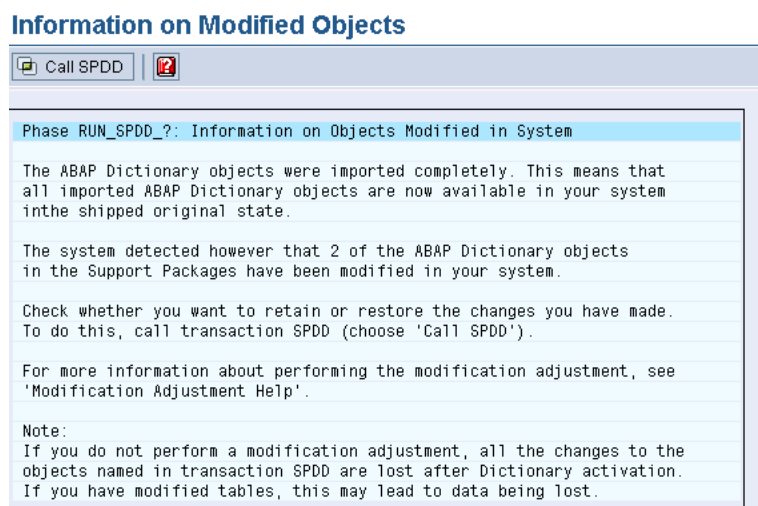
Information on Modified Objects

Call SPDD

Phase RUN_SPDD_?: Information on Objects Modified in System

The ABAP Dictionary objects were imported completely. This means that all imported ABAP Dictionary objects are now available in your system inthe shipped original state.

The system detected however that 2 of the ABAP Dictionary objects in the Support Packages have been modified in your system.

Check whether you want to retain or restore the changes you have made. To do this, call transaction SPDD (choose 'Call SPDD').

For more information about performing the modification adjustment, see 'Modification Adjustment Help'.

Note:
If you do not perform a modification adjustment, all the changes to the objects named in transaction SPDD are lost after Dictionary activation. If you have modified tables, this may lead to data being lost.